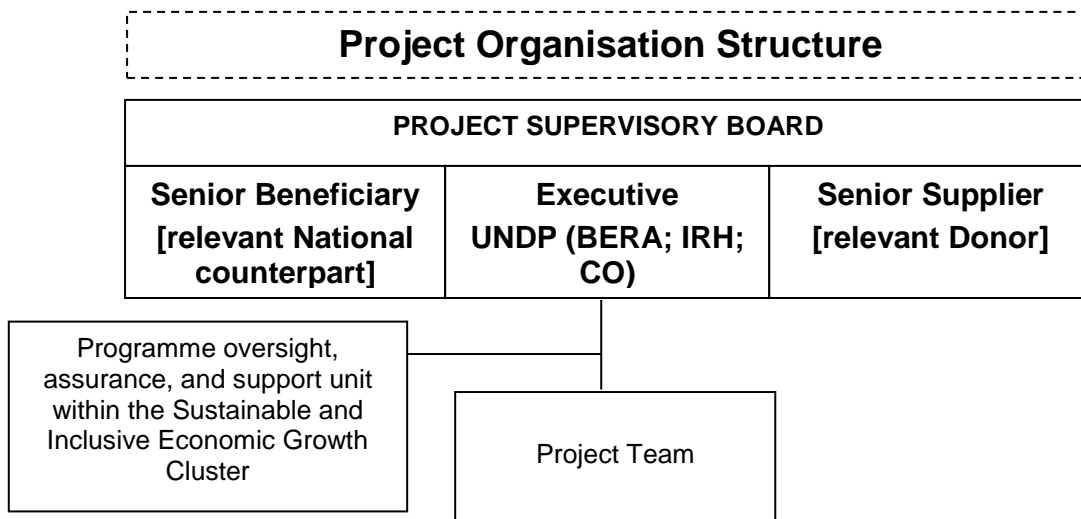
Project Organisation Structure

PROJECT SUPERVISORY BOARD

| Senior Beneficiary [relevant National counterpart] | Executive UNDP (BERA; IRH; CO) | Senior Supplier [relevant Donor] |
|---|---|---|

Programme oversight, assurance, and support unit within the Sustainable and Inclusive Economic Growth Cluster

Project Team